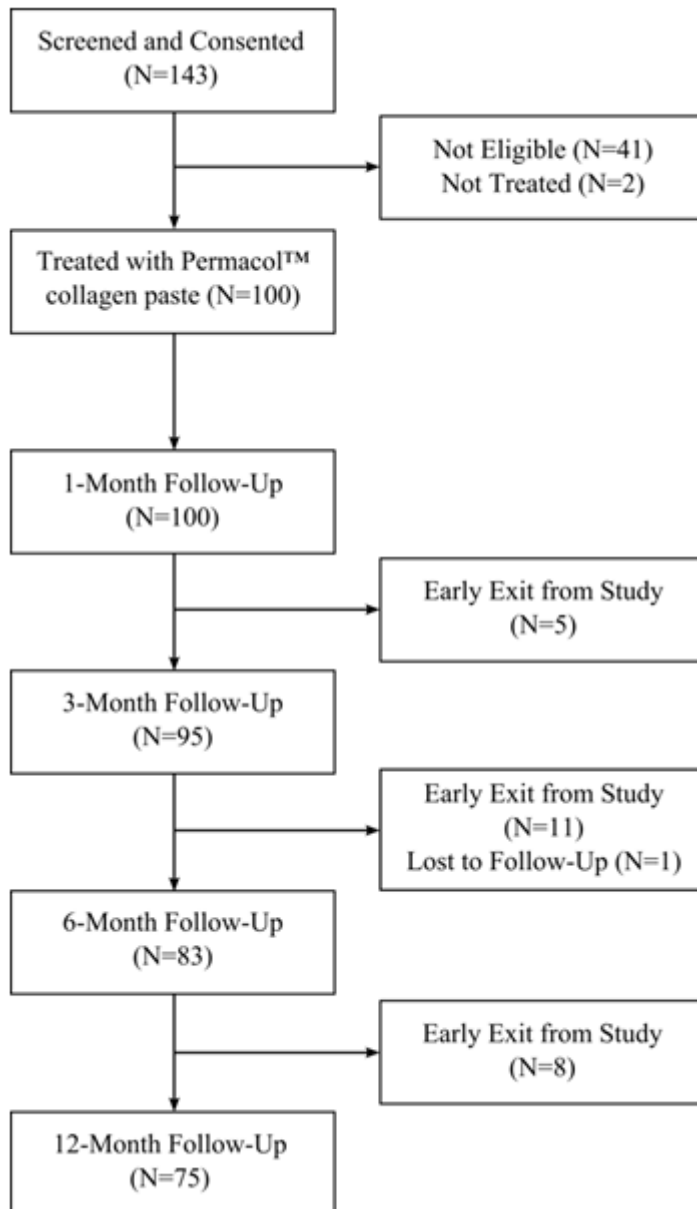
Screened and Consented
(N=143)

Not Eligible (N=41)
Not Treated (N=2)

Treated with Permacol™ collagen paste (N=100)

1-Month Follow-Up
(N=100)

Early Exit from Study
(N=5)

3-Month Follow-Up
(N=95)

Early Exit from Study
(N=11)
Lost to Follow-Up (N=1)

6-Month Follow-Up
(N=83)

Early Exit from Study
(N=8)

12-Month Follow-Up
(N=75)